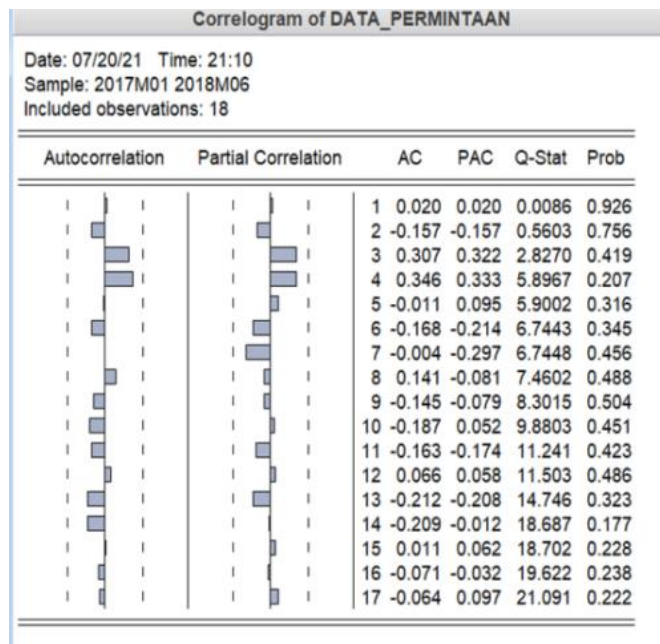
Correlogram of DATA_PERMINTAAN

Date: 07/20/21 Time: 21:10
Sample: 2017M01 2018M06
Included observations: 18

| Autocorrelation | Partial Correlation | | AC | PAC | Q-Stat | Prob |
|---|---|---|---|---|---|---|
| | | 1 | 0.020 | 0.020 | 0.0086 | 0.926 |
| | | 2 | -0.157 | -0.157 | 0.5603 | 0.756 |
| | | 3 | 0.307 | 0.322 | 2.8270 | 0.419 |
| | | 4 | 0.346 | 0.333 | 5.8967 | 0.207 |
| | | 5 | -0.011 | 0.095 | 5.9002 | 0.316 |
| | | 6 | -0.168 | -0.214 | 6.7443 | 0.345 |
| | | 7 | -0.004 | -0.297 | 6.7448 | 0.456 |
| | | 8 | 0.141 | -0.081 | 7.4602 | 0.488 |
| | | 9 | -0.145 | -0.079 | 8.3015 | 0.504 |
| | | 10 | -0.187 | 0.052 | 9.8803 | 0.451 |
| | | 11 | -0.163 | -0.174 | 11.241 | 0.423 |
| | | 12 | 0.066 | 0.058 | 11.503 | 0.486 |
| | | 13 | -0.212 | -0.208 | 14.746 | 0.323 |
| | | 14 | -0.209 | -0.012 | 18.687 | 0.177 |
| | | 15 | 0.011 | 0.062 | 18.702 | 0.228 |
| | | 16 | -0.071 | -0.032 | 19.622 | 0.238 |
| | | 17 | -0.064 | 0.097 | 21.091 | 0.222 |